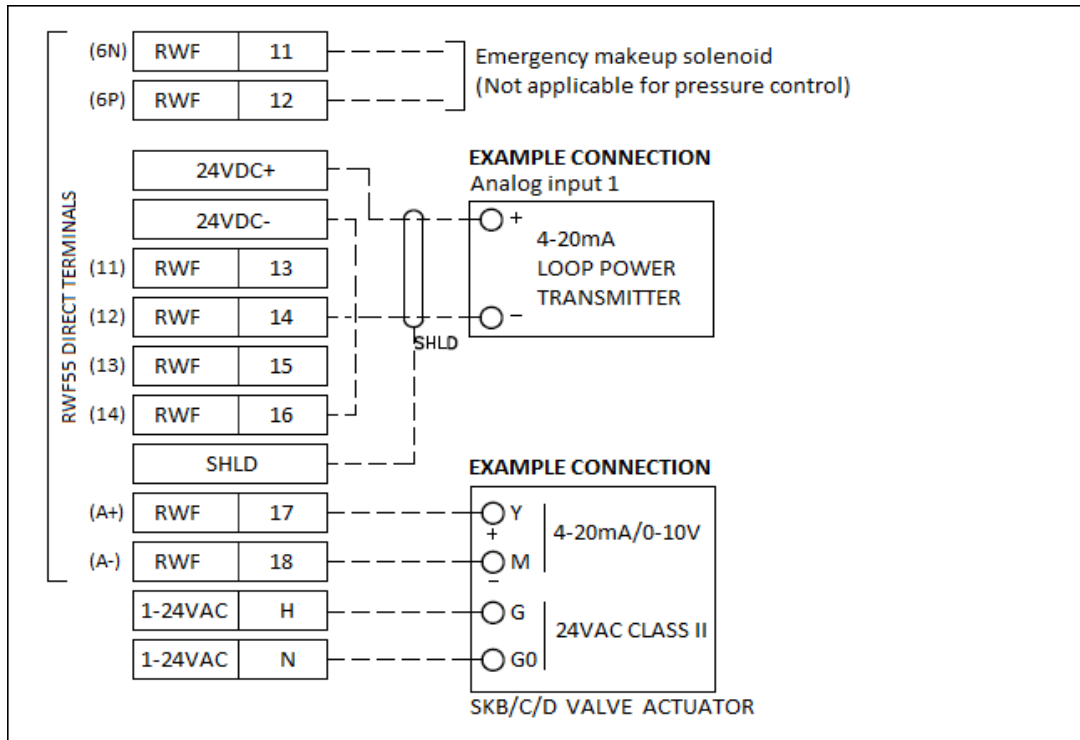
RWF55 DIRECT TERMINALS

| (6N) | RWF | 11 |
|---|---|---|
| (6P) | RWF | 12 |

Emergency makeup solenoid
(Not applicable for pressure control)

24VDC+

24VDC-

| (11) | RWF | 13 |
|---|---|---|
| (12) | RWF | 14 |
| (13) | RWF | 15 |
| (14) | RWF | 16 |

SHLD

| (A+) | RWF | 17 |
|---|---|---|
| (A-) | RWF | 18 |

| 1-24VAC | H |
|---|---|
| 1-24VAC | N |

EXAMPLE CONNECTION
Analog input 1

+
4-20mA
LOOP POWER
TRANSMITTER
−

SHLD

EXAMPLE CONNECTION

Y
+
M
−
4-20mA/0-10V

G
G0
24VAC CLASS II

SKB/C/D VALVE ACTUATOR